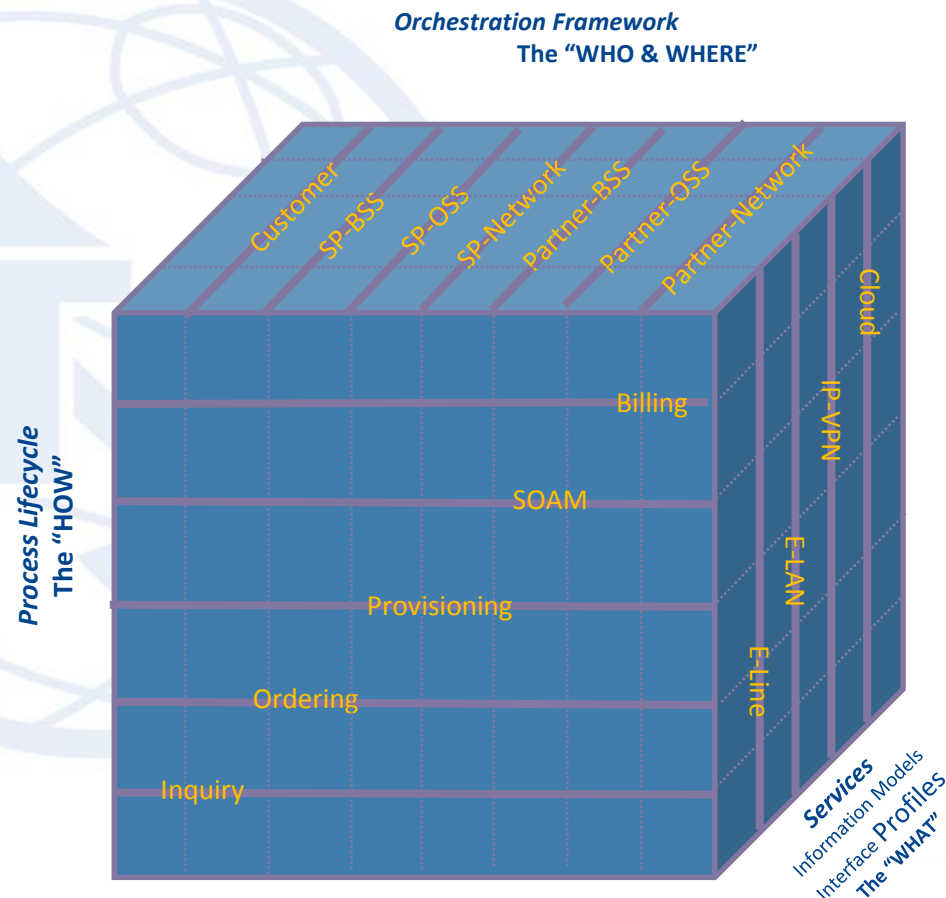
Orchestration Framework
The "WHO & WHERE"

Customer
SP-BSS
SP-OSS
SP-Network
Partner-BSS
Partner-OSS
Partner-Network

Cloud
IP-VPN
E-LAN
E-Line

Process Lifecycle
The "HOW"

Billing
SOAM
Provisioning
Ordering
Inquiry

Services
Information Models
Interface Profiles
The "WHAT"